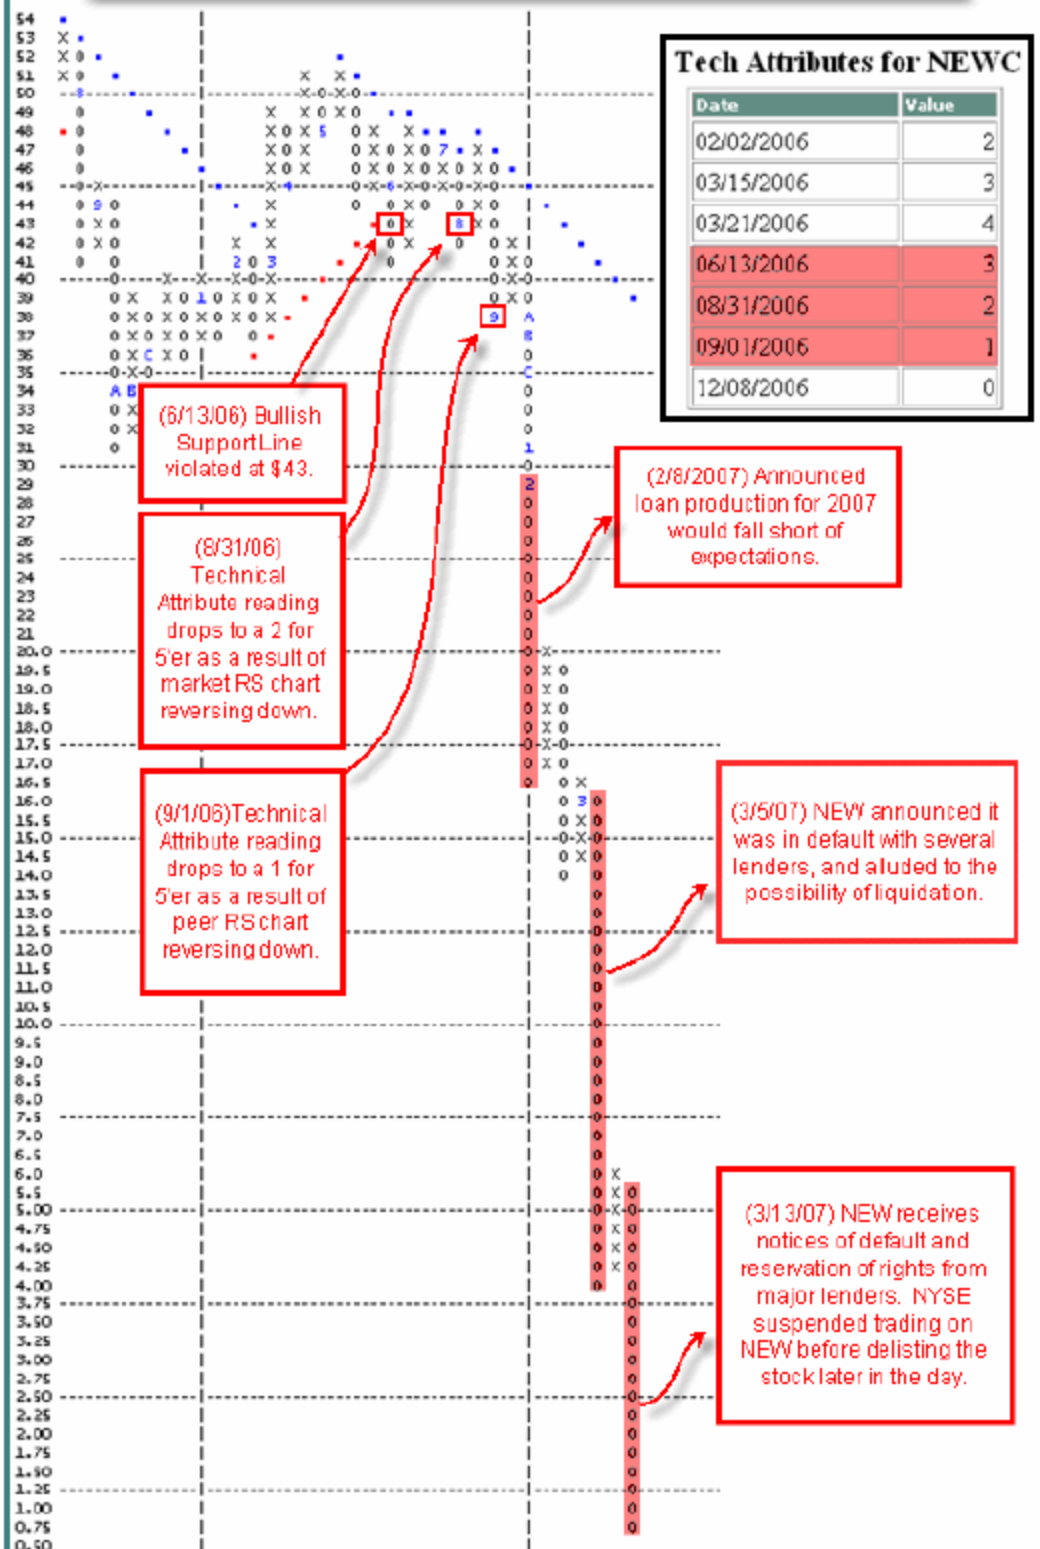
Tech Attributes for NEWC

| Date | Value |
|---|---|
| 02/02/2006 | 2 |
| 03/15/2006 | 3 |
| 03/21/2006 | 4 |
| 06/13/2006 | 3 |
| 08/31/2006 | 2 |
| 09/01/2006 | 1 |
| 12/08/2006 | 0 |

(6/13/06) Bullish SupportLine violated at $43.

(8/31/06) Technical Attribute reading drops to a 2 for 5'er as a result of market RS chart reversing down.

(9/1/06)Technical Attribute reading drops to a 1 for 5'er as a result of peer RS chart reversing down.

(2/8/2007) Announced loan production for 2007 would fall short of expectations.

(3/5/07) NEW announced it was in default with several lenders, and aluded to the possibility of liquidation.

(3/13/07) NEW receives notices of default and reservation of rights from major lenders. NYSE suspended trading on NEW before delisting the stock later in the day.

54 53 52 51 50 49 48 47 46 45 44 43 42 41 40 39 38 37 36 35 34 33 32 31 30 29 28 27 26 25 24 23 22 21 20.0 19.5 19.0 18.5 18.0 17.5 17.0 16.5 16.0 15.5 15.0 14.5 14.0 13.5 13.0 12.5 12.0 11.5 11.0 10.5 10.0 9.5 9.0 8.5 8.0 7.5 7.0 6.5 6.0 5.5 5.00 4.75 4.50 4.25 4.00 3.75 3.50 3.25 3.00 2.75 2.50 2.25 2.00 1.75 1.50 1.25 1.00 0.75 0.50